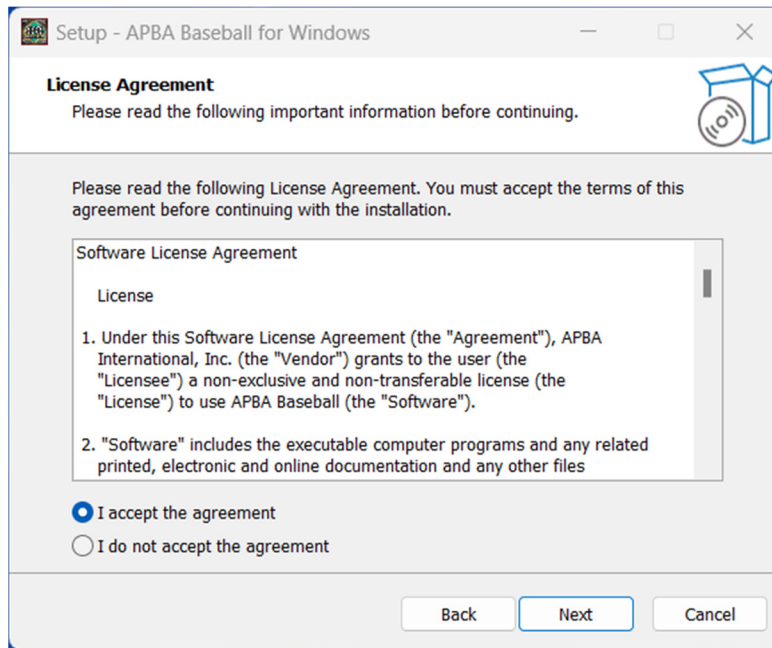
Setup - APBA Baseball for Windows

License Agreement
Please read the following important information before continuing.

Please read the following License Agreement. You must accept the terms of this agreement before continuing with the installation.

Software License Agreement

License

1. Under this Software License Agreement (the "Agreement"), APBA International, Inc. (the "Vendor") grants to the user (the "Licensee") a non-exclusive and non-transferable license (the "License") to use APBA Baseball (the "Software").

2. "Software" includes the executable computer programs and any related printed, electronic and online documentation and any other files

I accept the agreement
I do not accept the agreement

Back
Next
Cancel